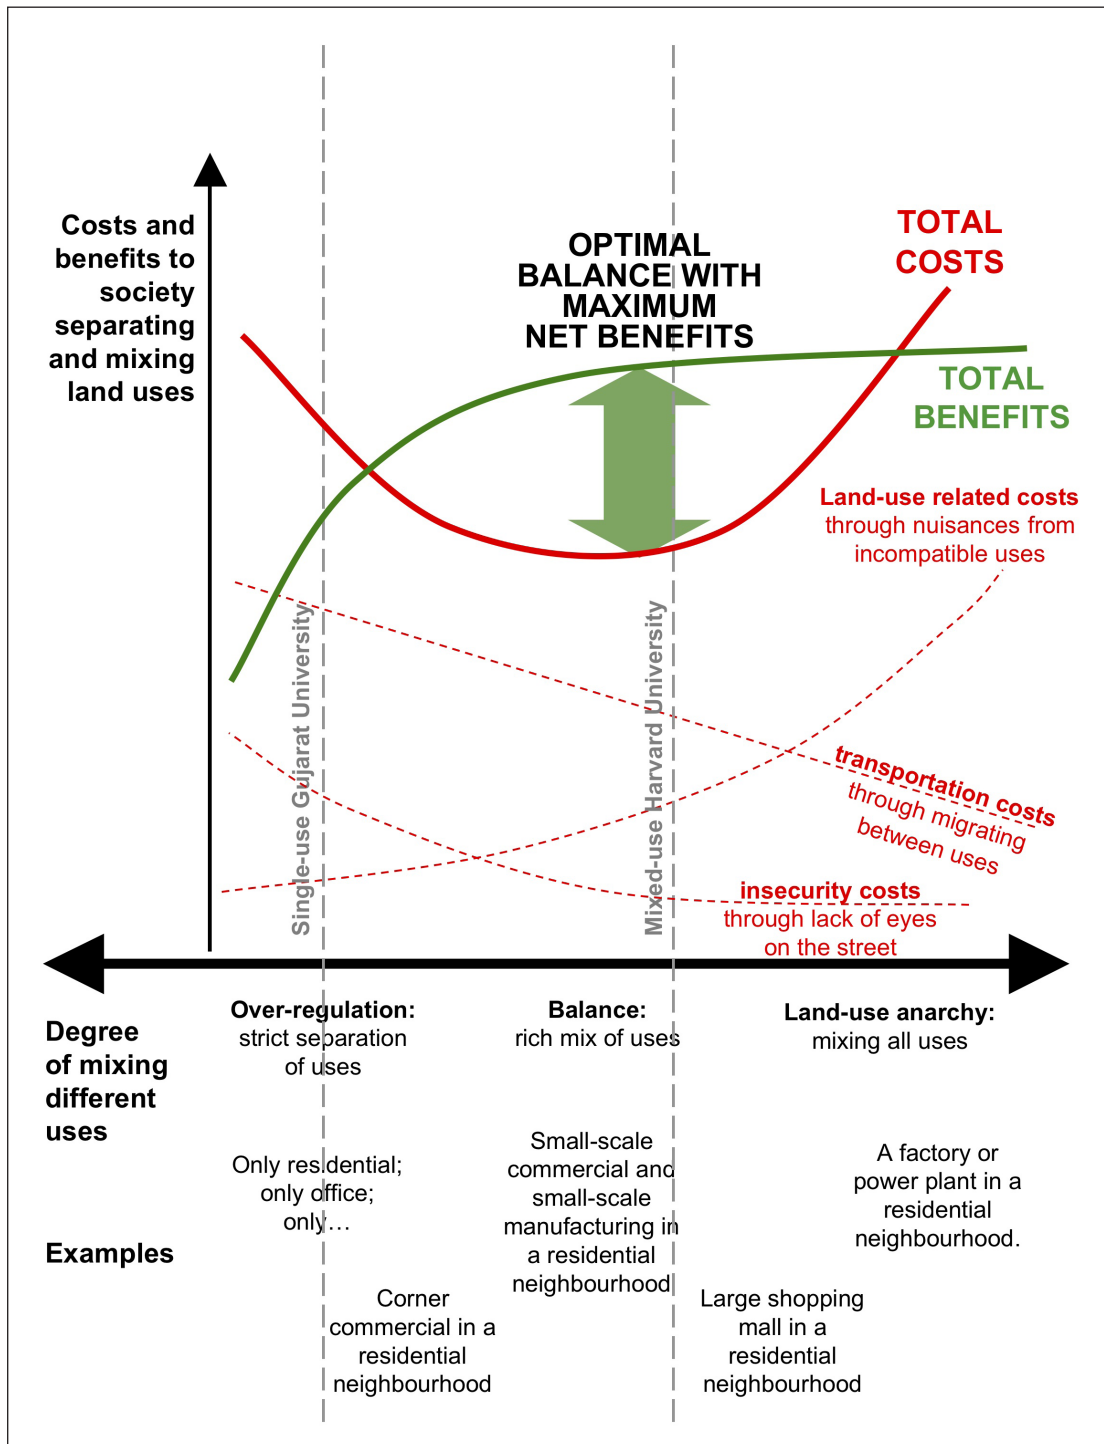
Costs and benefits to society separating and mixing land uses

OPTIMAL BALANCE WITH MAXIMUM NET BENEFITS

TOTAL COSTS

TOTAL BENEFITS

Land-use related costs through nuisances from incompatible uses

Single-use Gujarat University

Mixed-use Harvard University

transportation costs through migrating between uses

insecurity costs through lack of eyes on the street

Degree of mixing different uses

Over-regulation: strict separation of uses

Balance: rich mix of uses

Land-use anarchy: mixing all uses

Examples

Only residential; only office; only…

Small-scale commercial and small-scale manufacturing in a residential neighbourhood

A factory or power plant in a residential neighbourhood.

Corner commercial in a residential neighbourhood

Large shopping mall in a residential neighbourhood